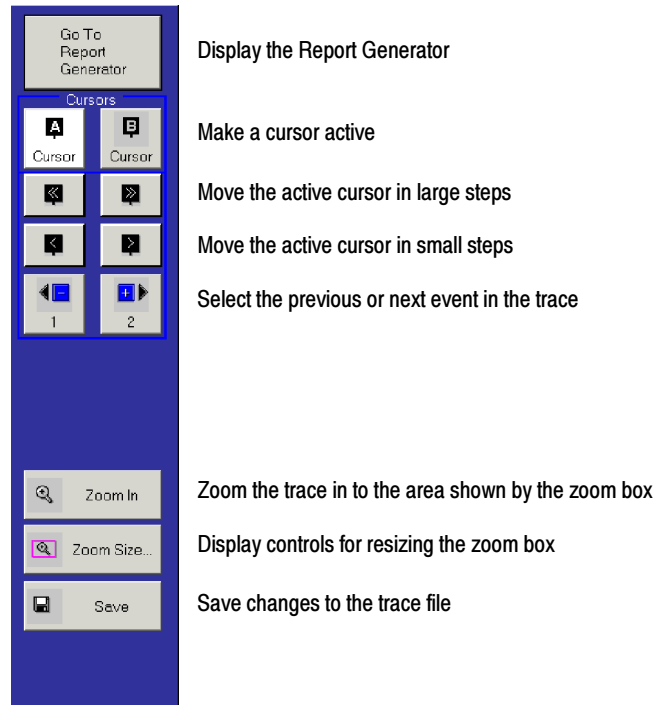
Go To Report Generator

Display the Report Generator

Cursors

A Cursor

B Cursor

Make a cursor active

Move the active cursor in large steps

Move the active cursor in small steps

1

2

Select the previous or next event in the trace

Zoom In

Zoom the trace in to the area shown by the zoom box

Zoom Size...

Display controls for resizing the zoom box

Save

Save changes to the trace file